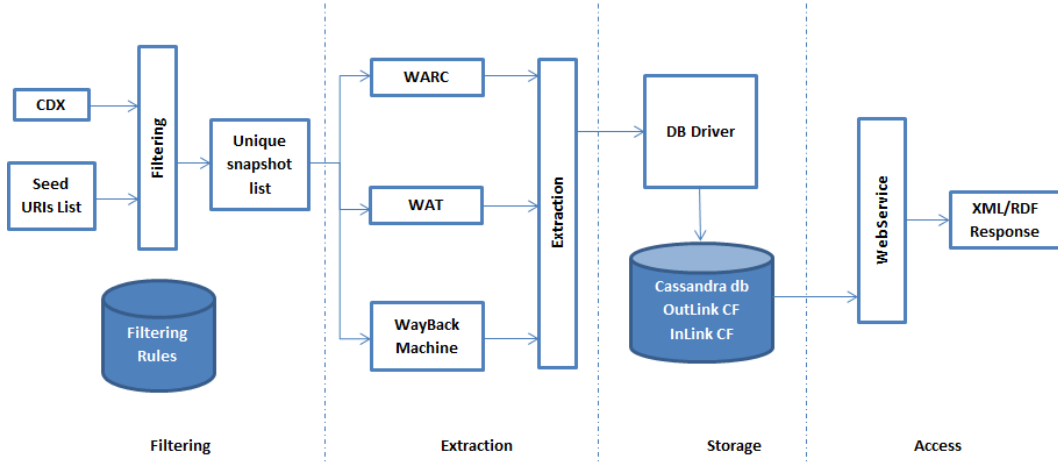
CDX

Seed URIs List

Filtering

Unique snapshot list

Filtering Rules

WARC

WAT

WayBack Machine

Extraction

DB Driver

Cassandra db OutLink CF InLink CF

WebService

XML/RDF Response

Filtering

Extraction

Storage

Access